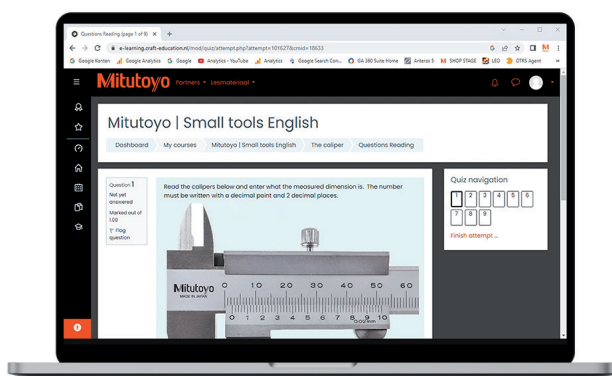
Questions Reading (page 1 of 8) ×  +

e-learning.craft-education.nl/mod/quiz/attempt.php?attempt=101627&cmid=18633

Google Kanten  Google Analytics  Google  Analytics - YouTube  Analytics  Google Search Con...  GA 360 Suite Home  Anteros 3  SHOP STAGE  LEO  OTRS Agent

Mitutoyo  Partners ▾  Lesmateriaal ▾

Mitutoyo | Small tools English

Dashboard  My courses  Mitutoyo | Small tools English  The caliper  Questions Reading

Question 1
Not yet answered
Marked out of 1.00
Flag question

Read the calipers below and enter what the measured dimension is. The number must be written with a decimal point and 2 decimal places.

Mitutoyo
MADE IN JAPAN

0 10 20 30 40 50 60

0 1 2 3 4 5 6 7 8 9 10
0.05mm

Quiz navigation
1 2 3 4 5 6
7 8 9
Finish attempt ...